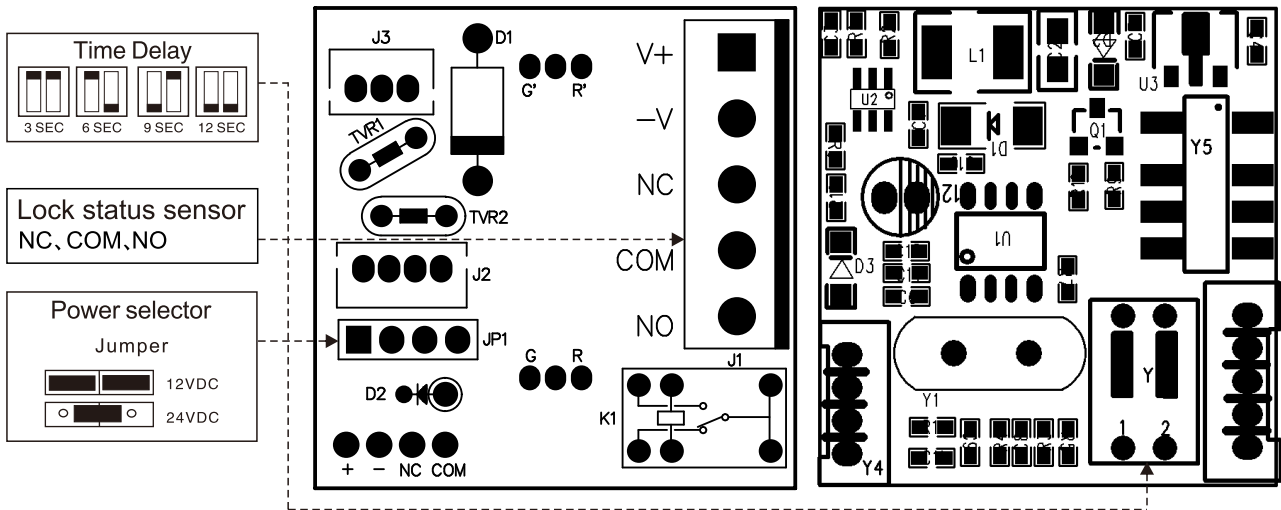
Time Delay

3 SEC 6 SEC 9 SEC 12 SEC

Lock status sensor
NC、COM、NO

Power selector
Jumper

12VDC
24VDC

J3
D1
G' R'
TVR1
TVR2
J2
JP1
G R
D2
+ − NC COM

V+
−V
NC
COM
NO
J1
K1

L1
U2
U3
Q1
D1
Y5
U1
D3
Y1
Y4
Y
1 2